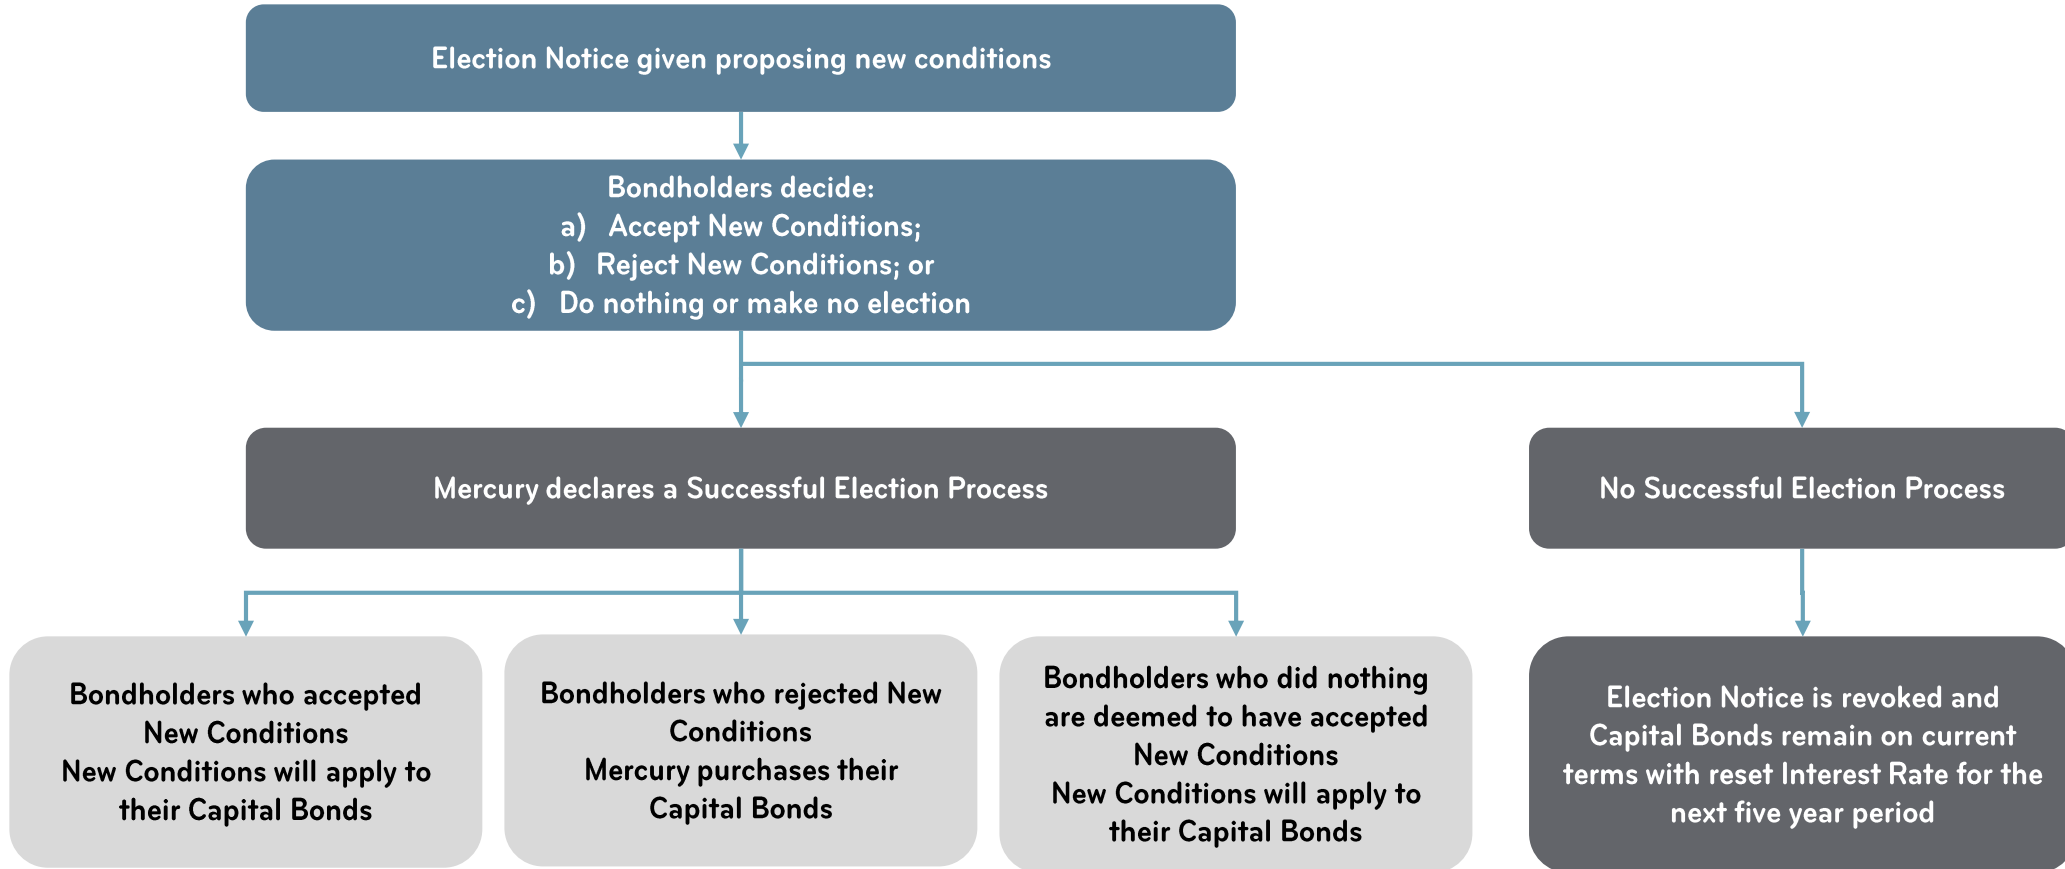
Election Notice given proposing new conditions

Bondholders decide:
a) Accept New Conditions;
b) Reject New Conditions; or
c) Do nothing or make no election

Mercury declares a Successful Election Process

No Successful Election Process

Bondholders who accepted New Conditions
New Conditions will apply to their Capital Bonds

Bondholders who rejected New Conditions
Mercury purchases their Capital Bonds

Bondholders who did nothing are deemed to have accepted New Conditions
New Conditions will apply to their Capital Bonds

Election Notice is revoked and Capital Bonds remain on current terms with reset Interest Rate for the next five year period